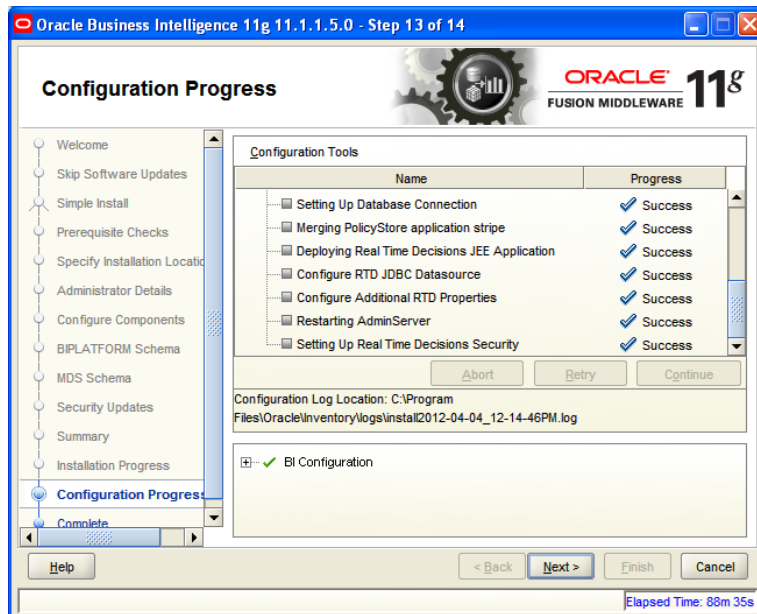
Oracle Business Intelligence 11g 11.1.1.5.0 - Step 13 of 14

Configuration Progress

ORACLE
FUSION MIDDLEWARE
11g

Welcome
Skip Software Updates
Simple Install
Prerequisite Checks
Specify Installation Locatio
Administrator Details
Configure Components
BIPLATFORM Schema
MDS Schema
Security Updates
Summary
Installation Progress
Configuration Progress
Complete

Configuration Tools

| Name | Progress |
|---|---|
| Setting Up Database Connection | Success |
| Merging PolicyStore application stripe | Success |
| Deploying Real Time Decisions JEE Application | Success |
| Configure RTD JDBC Datasource | Success |
| Configure Additional RTD Properties | Success |
| Restarting AdminServer | Success |
| Setting Up Real Time Decisions Security | Success |

Abort
Retry
Continue

Configuration Log Location: C:\Program Files\Oracle\Inventory\logs\install2012-04-04_12-14-46PM.log

BI Configuration

Help
< Back
Next >
Finish
Cancel

Elapsed Time: 88m 35s